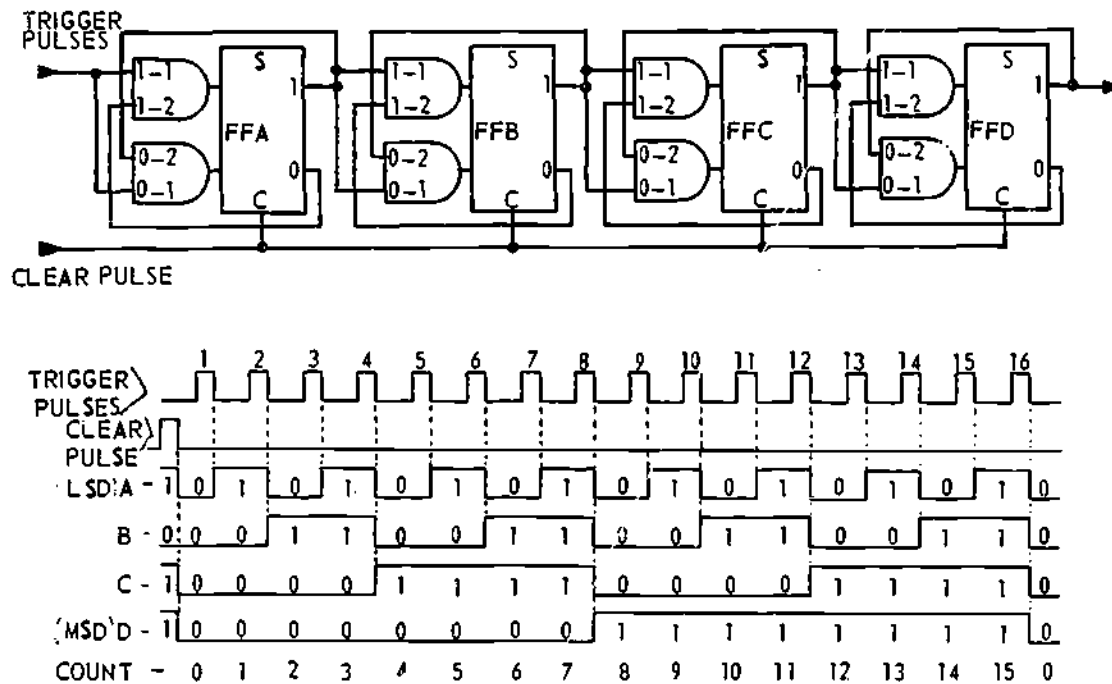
TRIGGER PULSES

1-1
1-2
0-2
0-1
FFA
S
1
0
C

1-1
1-2
0-2
0-1
FFB
S
1
0
C

1-1
1-2
0-2
0-1
FFC
S
1
0
C

1-1
1-2
0-2
0-1
FFD
S
1
0
C

CLEAR PULSE

1 2 3 4 5 6 7 8 9 10 11 12 13 14 15 16

TRIGGER PULSES

CLEAR PULSE

| | | | | | | | | | | | | | | | | | |
|---|---|---|---|---|---|---|---|---|---|---|---|---|---|---|---|---|---|
| (LSD) A - | 1 | 0 | 1 | 0 | 1 | 0 | 1 | 0 | 1 | 0 | 1 | 0 | 1 | 0 | 1 | 0 | 1 | 0 |
| B - | 0 | 0 | 0 | 1 | 1 | 0 | 0 | 1 | 1 | 0 | 0 | 1 | 1 | 0 | 0 | 1 | 1 | 0 |
| C - | 1 | 0 | 0 | 0 | 0 | 1 | 1 | 1 | 1 | 0 | 0 | 0 | 0 | 1 | 1 | 1 | 1 | 0 |
| (MSD) D - | 1 | 0 | 0 | 0 | 0 | 0 | 0 | 0 | 0 | 1 | 1 | 1 | 1 | 1 | 1 | 1 | 1 | 0 |
| COUNT - | | 0 | 1 | 2 | 3 | 4 | 5 | 6 | 7 | 8 | 9 | 10 | 11 | 12 | 13 | 14 | 15 | 0 |